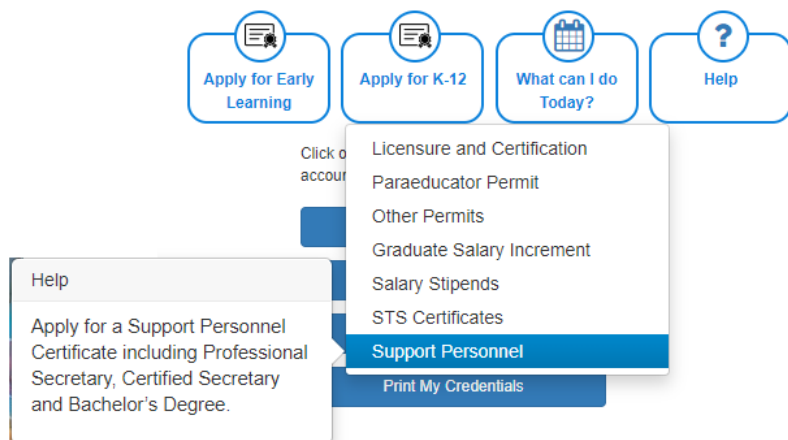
Apply for Early Learning

Apply for K-12

What can I do Today?

Help

Click o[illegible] accou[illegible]

Licensure and Certification
Paraeducator Permit
Other Permits
Graduate Salary Increment
Salary Stipends
STS Certificates
Support Personnel

Help

Apply for a Support Personnel Certificate including Professional Secretary, Certified Secretary and Bachelor's Degree.

Print My Credentials